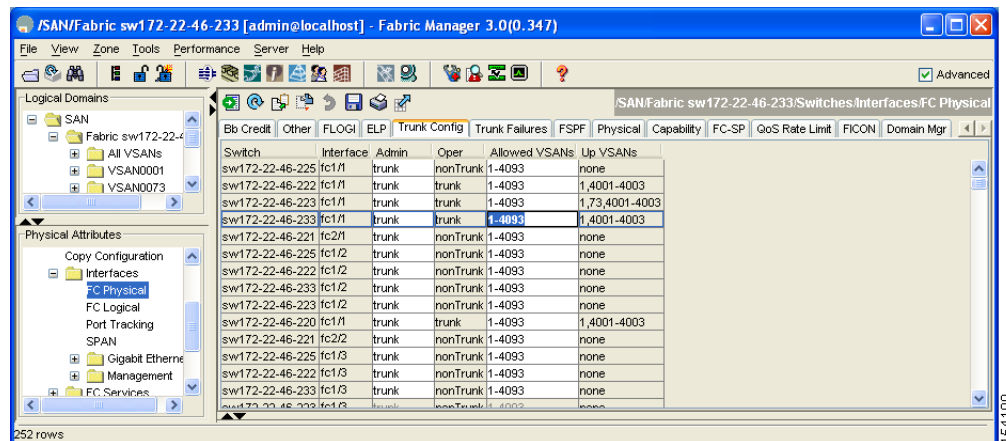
/SAN/Fabric sw172-22-46-233 [admin@localhost] - Fabric Manager 3.0(0.347)

File View Zone Tools Performance Server Help

Advanced

Logical Domains

SAN
Fabric sw172-22-4
All VSANs
VSAN0001
VSAN0073

Physical Attributes

Copy Configuration
Interfaces
FC Physical
FC Logical
Port Tracking
SPAN
Gigabit Etherne
Management
FC Services

/SAN/Fabric sw172-22-46-233/Switches/Interfaces/FC Physical

Bb Credit | Other | FLOGI | ELP | Trunk Config | Trunk Failures | FSPF | Physical | Capability | FC-SP | QoS Rate Limit | FICON | Domain Mgr

| Switch | Interface | Admin | Oper | Allowed VSANs | Up VSANs |
|---|---|---|---|---|---|
| sw172-22-46-225 | fc1/1 | trunk | nonTrunk | 1-4093 | none |
| sw172-22-46-222 | fc1/1 | trunk | trunk | 1-4093 | 1,4001-4003 |
| sw172-22-46-223 | fc1/1 | trunk | trunk | 1-4093 | 1,73,4001-4003 |
| sw172-22-46-233 | fc1/1 | trunk | trunk | 1-4093 | 1,4001-4003 |
| sw172-22-46-221 | fc2/1 | trunk | nonTrunk | 1-4093 | none |
| sw172-22-46-225 | fc1/2 | trunk | nonTrunk | 1-4093 | none |
| sw172-22-46-222 | fc1/2 | trunk | nonTrunk | 1-4093 | none |
| sw172-22-46-233 | fc1/2 | trunk | nonTrunk | 1-4093 | none |
| sw172-22-46-223 | fc1/2 | trunk | nonTrunk | 1-4093 | none |
| sw172-22-46-220 | fc1/1 | trunk | trunk | 1-4093 | 1,4001-4003 |
| sw172-22-46-221 | fc2/2 | trunk | nonTrunk | 1-4093 | none |
| sw172-22-46-225 | fc1/3 | trunk | nonTrunk | 1-4093 | none |
| sw172-22-46-222 | fc1/3 | trunk | nonTrunk | 1-4093 | none |
| sw172-22-46-233 | fc1/3 | trunk | nonTrunk | 1-4093 | none |
| sw172-22-46-223 | fc1/3 | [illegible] | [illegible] | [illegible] | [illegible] |

252 rows

154100